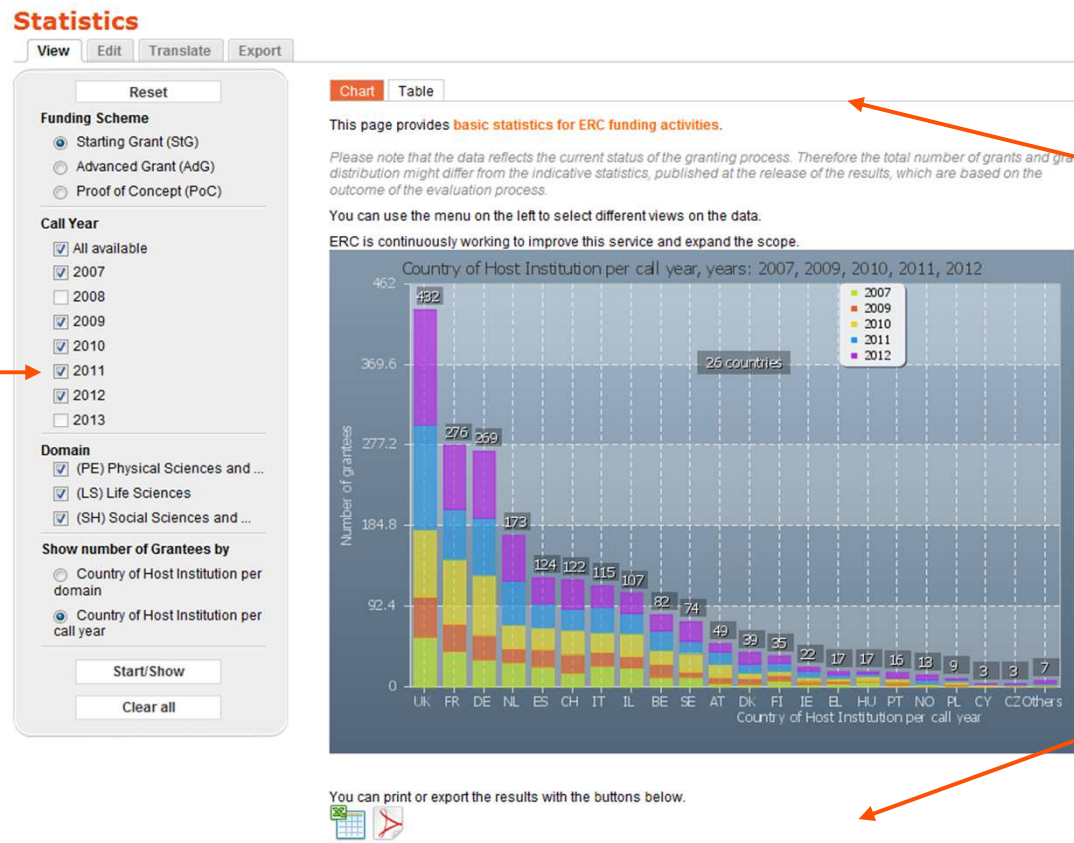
Statistics

View | Edit | Translate | Export

Reset

Funding Scheme
Starting Grant (StG)
Advanced Grant (AdG)
Proof of Concept (PoC)

Call Year
All available
2007
2008
2009
2010
2011
2012
2013

Domain
(PE) Physical Sciences and ...
(LS) Life Sciences
(SH) Social Sciences and ...

Show number of Grantees by
Country of Host Institution per domain
Country of Host Institution per call year

Start/Show
Clear all

Chart | Table

This page provides basic statistics for ERC funding activities.

Please note that the data reflects the current status of the granting process. Therefore the total number of grants and gra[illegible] distribution might differ from the indicative statistics, published at the release of the results, which are based on the outcome of the evaluation process.

You can use the menu on the left to select different views on the data.

ERC is continuously working to improve this service and expand the scope.

Country of Host Institution per call year, years: 2007, 2009, 2010, 2011, 2012

462
369.6
277.2
184.8
92.4
0

Number of grantees

2007
2009
2010
2011
2012

26 countries

432 276 269 173 124 122 115 107 82 74 49 39 35 22 17 17 16 13 9 3 3 7

UK FR DE NL ES CH IT IL BE SE AT DK FI IE EL HU PT NO PL CY CZ Others

Country of Host Institution per call year

You can print or export the results with the buttons below.